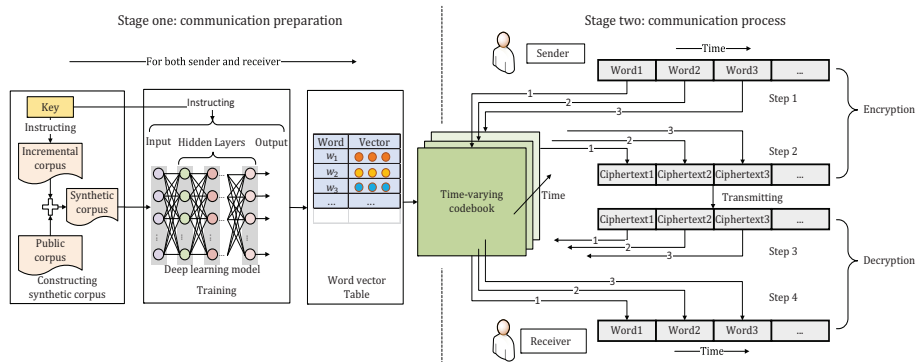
Stage one: communication preparation

For both sender and receiver

Key

Instructing

Incremental corpus

Synthetic corpus

Public corpus

Constructing synthetic corpus

Instructing

Input

Hidden Layers

Output

Deep learning model

Training

| Word | Vector |
|---|---|
| $w_1$ | |
| $w_2$ | |
| $w_3$ | |
| ... | ... |

Word vector Table

Stage two: communication process

Sender

Time

Word1 Word2 Word3 ...

1 2 3

Step 1

Encryption

Time-varying codebook

Time

3 2 1

Step 2

Ciphertext1 Ciphertext2 Ciphertext3 ...

Transmitting

Ciphertext1 Ciphertext2 Ciphertext3 ...

1 2 3

Step 3

Decryption

3 2 1

Step 4

Receiver

Word1 Word2 Word3 ...

Time